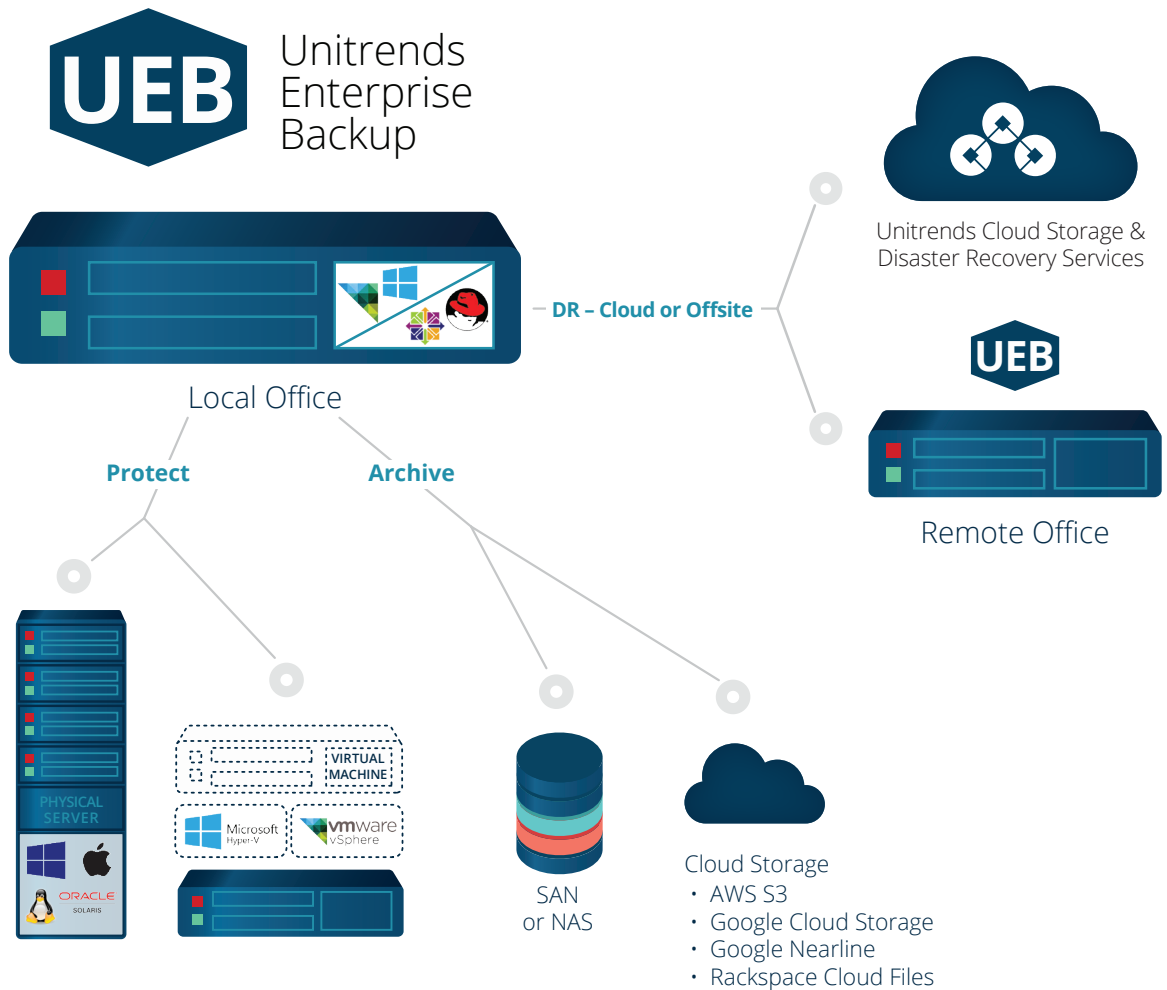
UEB

Unitrends Enterprise Backup

Unitrends Cloud Storage & Disaster Recovery Services

DR – Cloud or Offsite

UEB

Local Office

Remote Office

Protect

Archive

PHYSICAL SERVER

ORACLE
SOLARIS

VIRTUAL MACHINE

Microsoft Hyper-V

vmware vSphere

SAN or NAS

Cloud Storage
• AWS S3
• Google Cloud Storage
• Google Nearline
• Rackspace Cloud Files